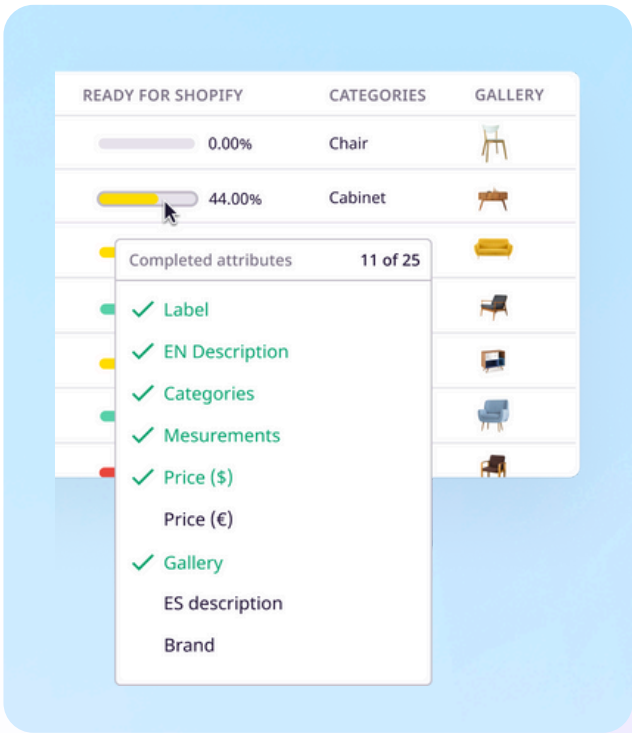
| READY FOR SHOPIFY | CATEGORIES | GALLERY |
|---|---|---|
| 0.00% | Chair | |
| 44.00% | Cabinet | |

Completed attributes 11 of 25

✓ Label
✓ EN Description
✓ Categories
✓ Mesurements
✓ Price ($)
Price (€)
✓ Gallery
ES description
Brand